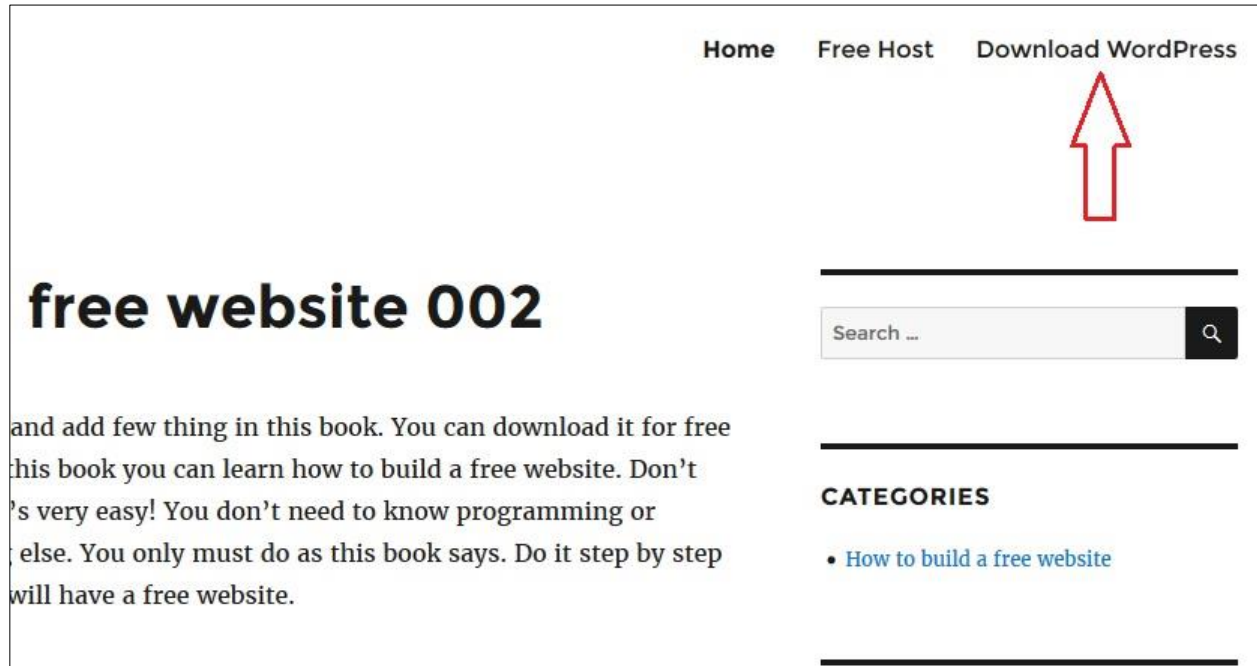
Home Free Host Download WordPress

free website 002

and add few thing in this book. You can download it for free this book you can learn how to build a free website. Don't 's very easy! You don't need to know programming or else. You only must do as this book says. Do it step by step will have a free website.

Search …

CATEGORIES

- How to build a free website